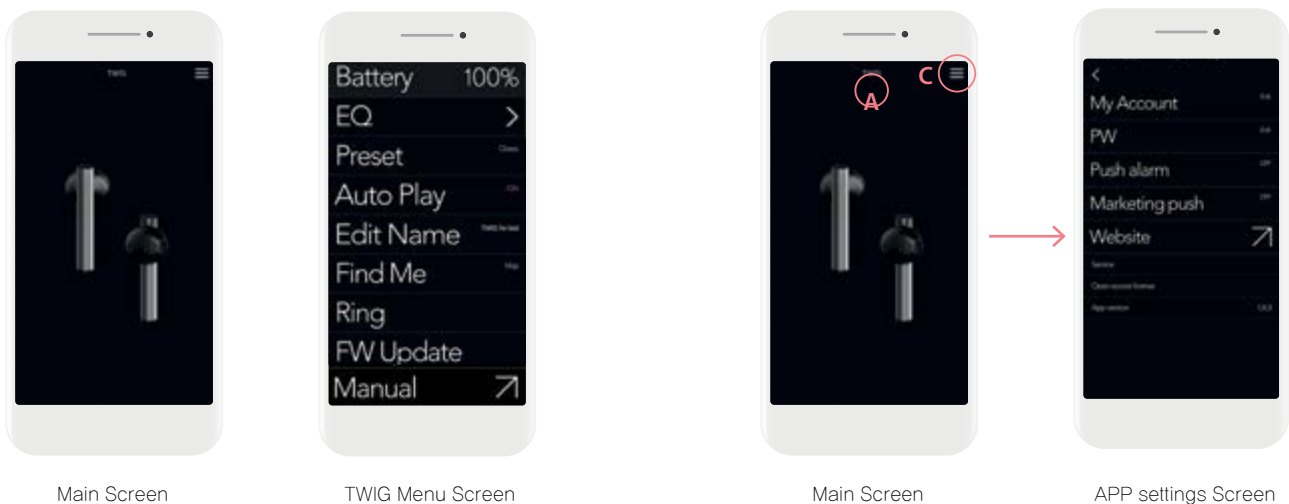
TWIG

Battery 100%
EQ >
Preset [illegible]
Auto Play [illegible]
Edit Name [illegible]
Find Me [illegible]
Ring
FW Update
Manual

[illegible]
A
C

<
My Account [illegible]
PW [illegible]
Push alarm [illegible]
Marketing push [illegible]
Website
Service
Open source license
App version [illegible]

Main Screen

TWIG Menu Screen

Main Screen

APP settings Screen